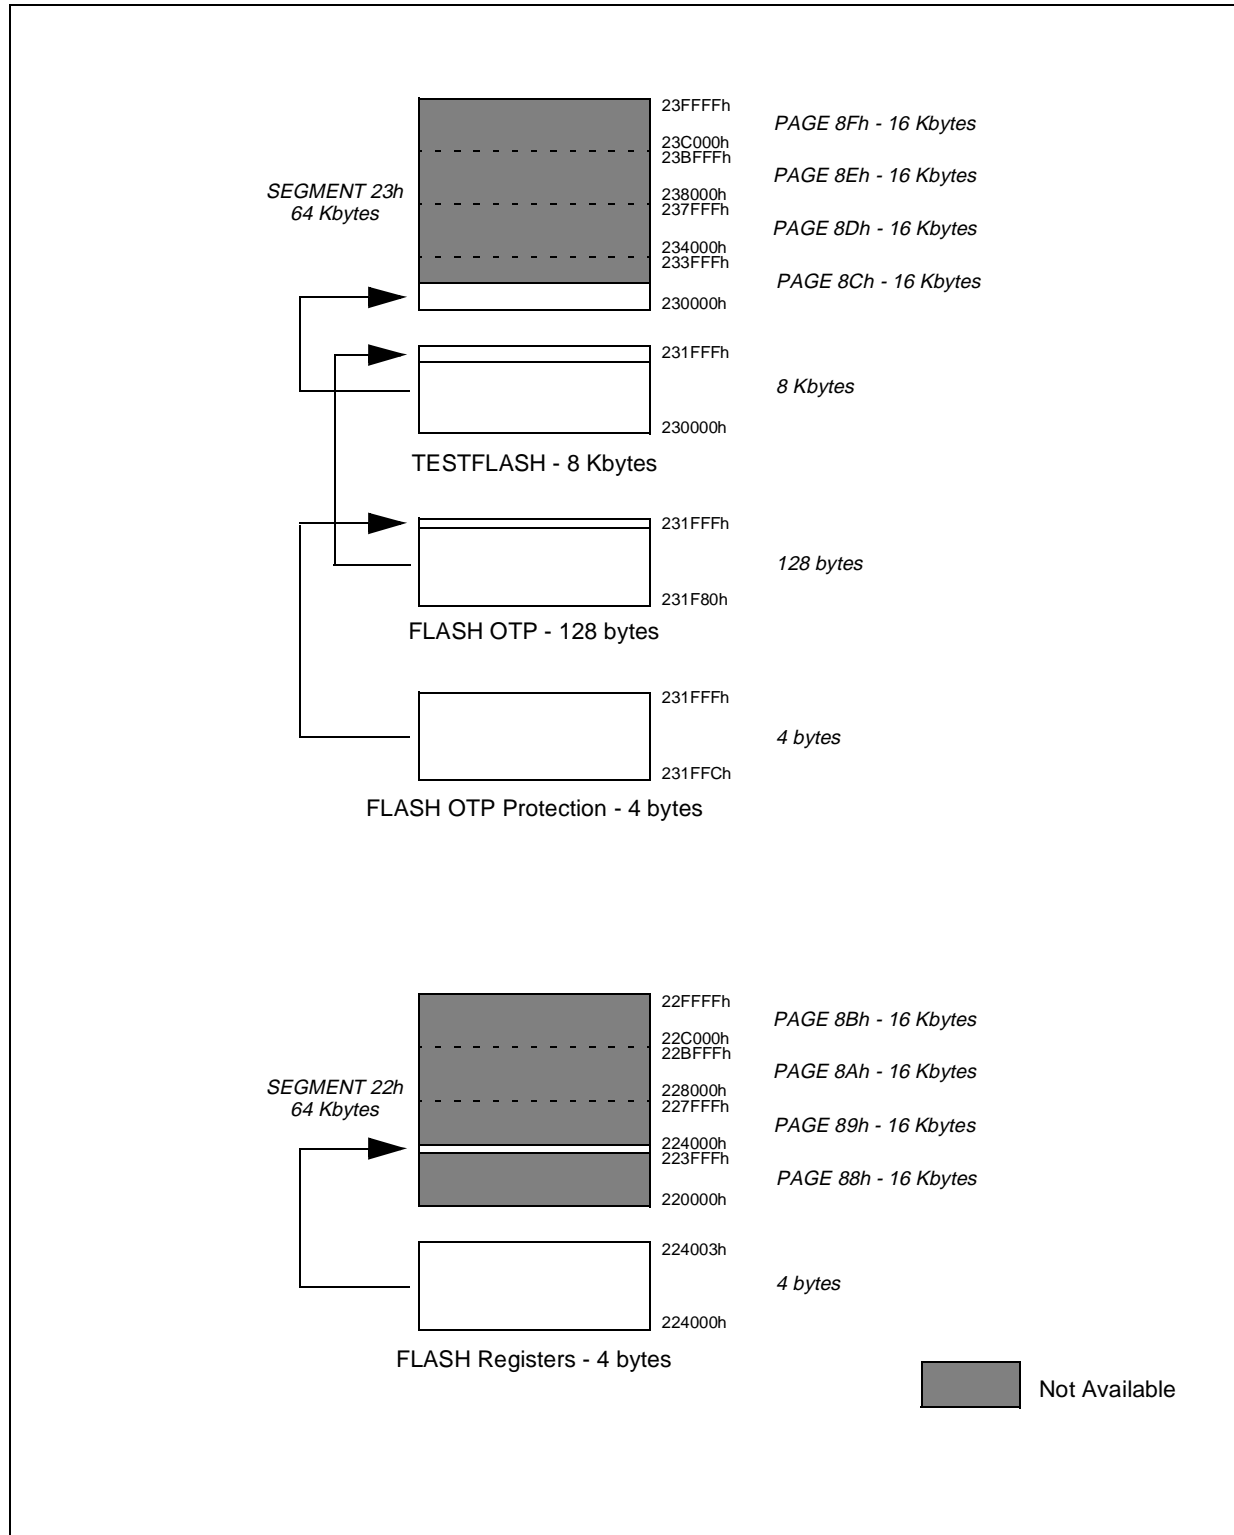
23FFFFh
PAGE 8Fh - 16 Kbytes
23C000h
23BFFFh
SEGMENT 23h
64 Kbytes
PAGE 8Eh - 16 Kbytes
238000h
237FFFh
PAGE 8Dh - 16 Kbytes
234000h
233FFFh
PAGE 8Ch - 16 Kbytes
230000h

231FFFh
8 Kbytes
230000h
TESTFLASH - 8 Kbytes

231FFFh
128 bytes
231F80h
FLASH OTP - 128 bytes

231FFFh
4 bytes
231FFCh
FLASH OTP Protection - 4 bytes

22FFFFh
PAGE 8Bh - 16 Kbytes
22C000h
22BFFFh
SEGMENT 22h
64 Kbytes
PAGE 8Ah - 16 Kbytes
228000h
227FFFh
PAGE 89h - 16 Kbytes
224000h
223FFFh
PAGE 88h - 16 Kbytes
220000h

224003h
4 bytes
224000h
FLASH Registers - 4 bytes

Not Available